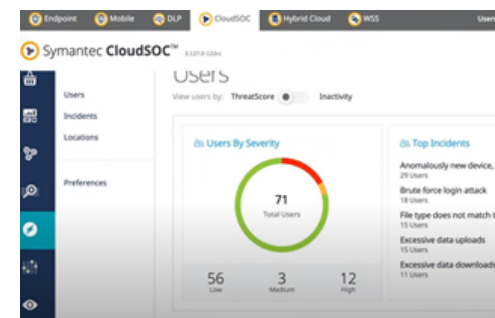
Endpoint Mobile DLP CloudSOC Hybrid Cloud WSS

Symantec CloudSOC™ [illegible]

Users

Users
Incidents
Locations

Preferences

View users by: ThreatScore Inactivity

Users By Severity

71
Total Users

56
Low

3
Medium

12
High

Top Incidents

Anomalously new device,
29 Users

Brute force login attack
18 Users

File type does not match t
15 Users

Excessive data uploads
15 Users

Excessive data downloads
11 Users